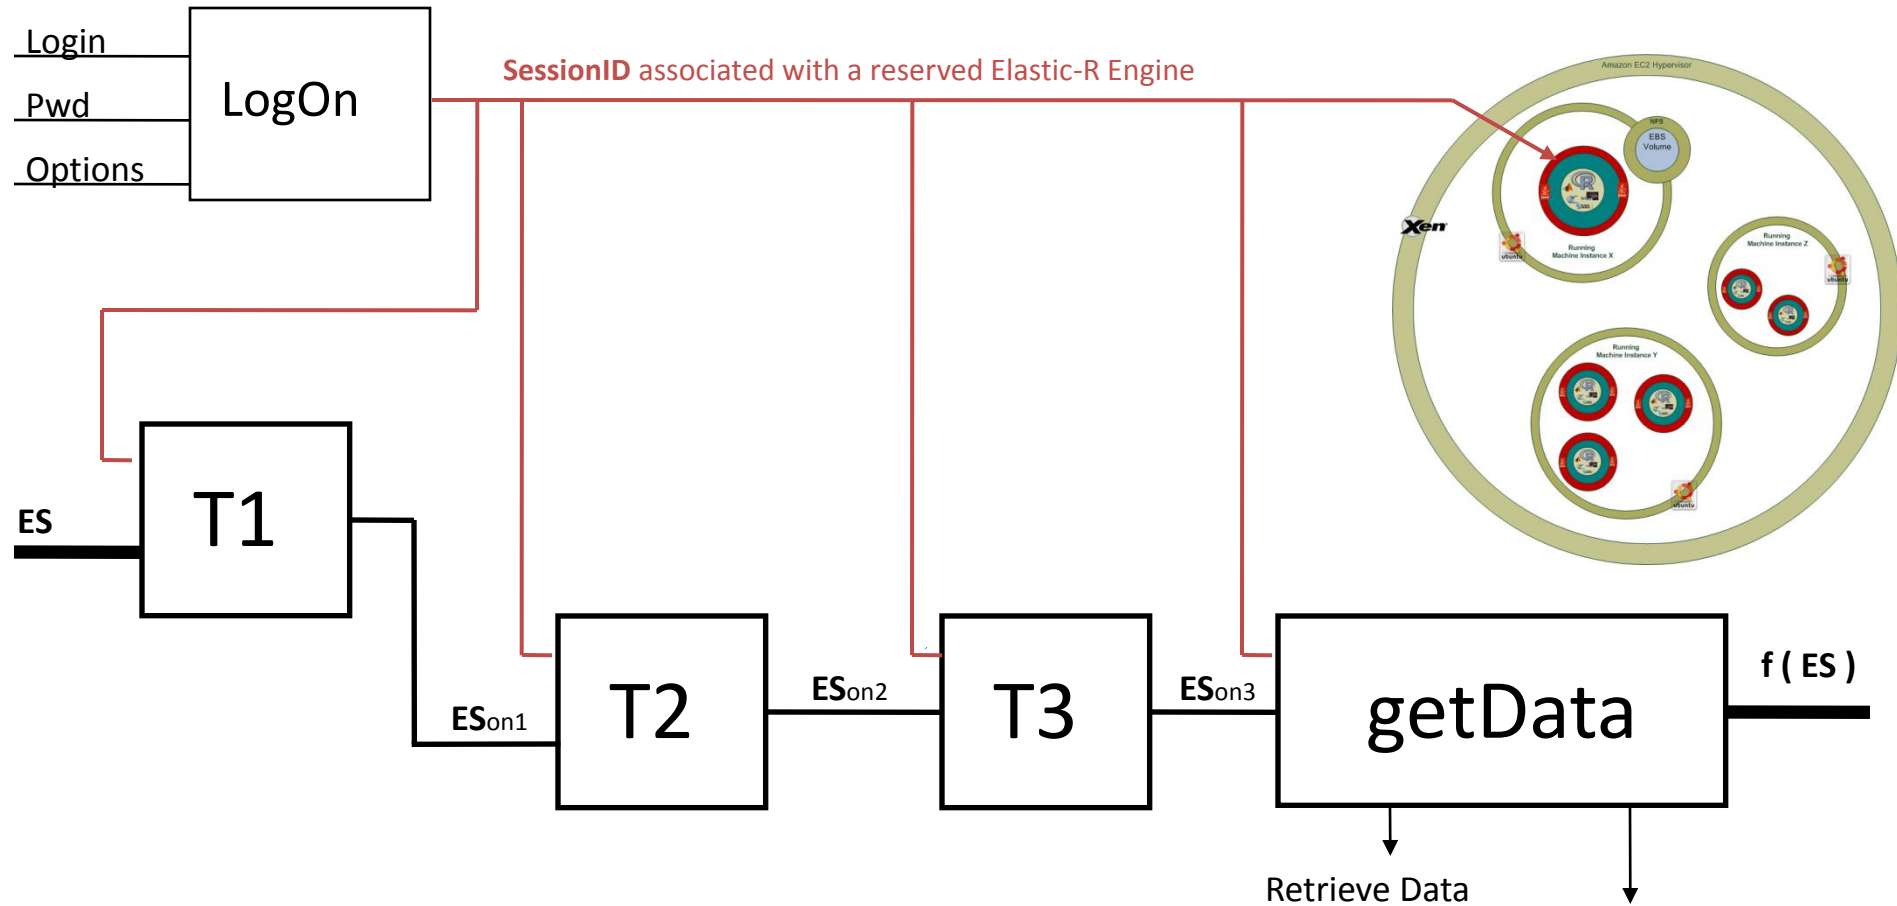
Login

Pwd

Options

LogOn

SessionID associated with a reserved Elastic-R Engine

Amazon EC2 Hypervisor

NFS

EBS Volume

Xen

ubuntu

Running Machine Instance X

Running Machine Instance Z

ubuntu

Running Machine Instance Y

ubuntu

ES

T1

ESon1

T2

ESon2

T3

ESon3

getData

f ( ES )

Retrieve Data